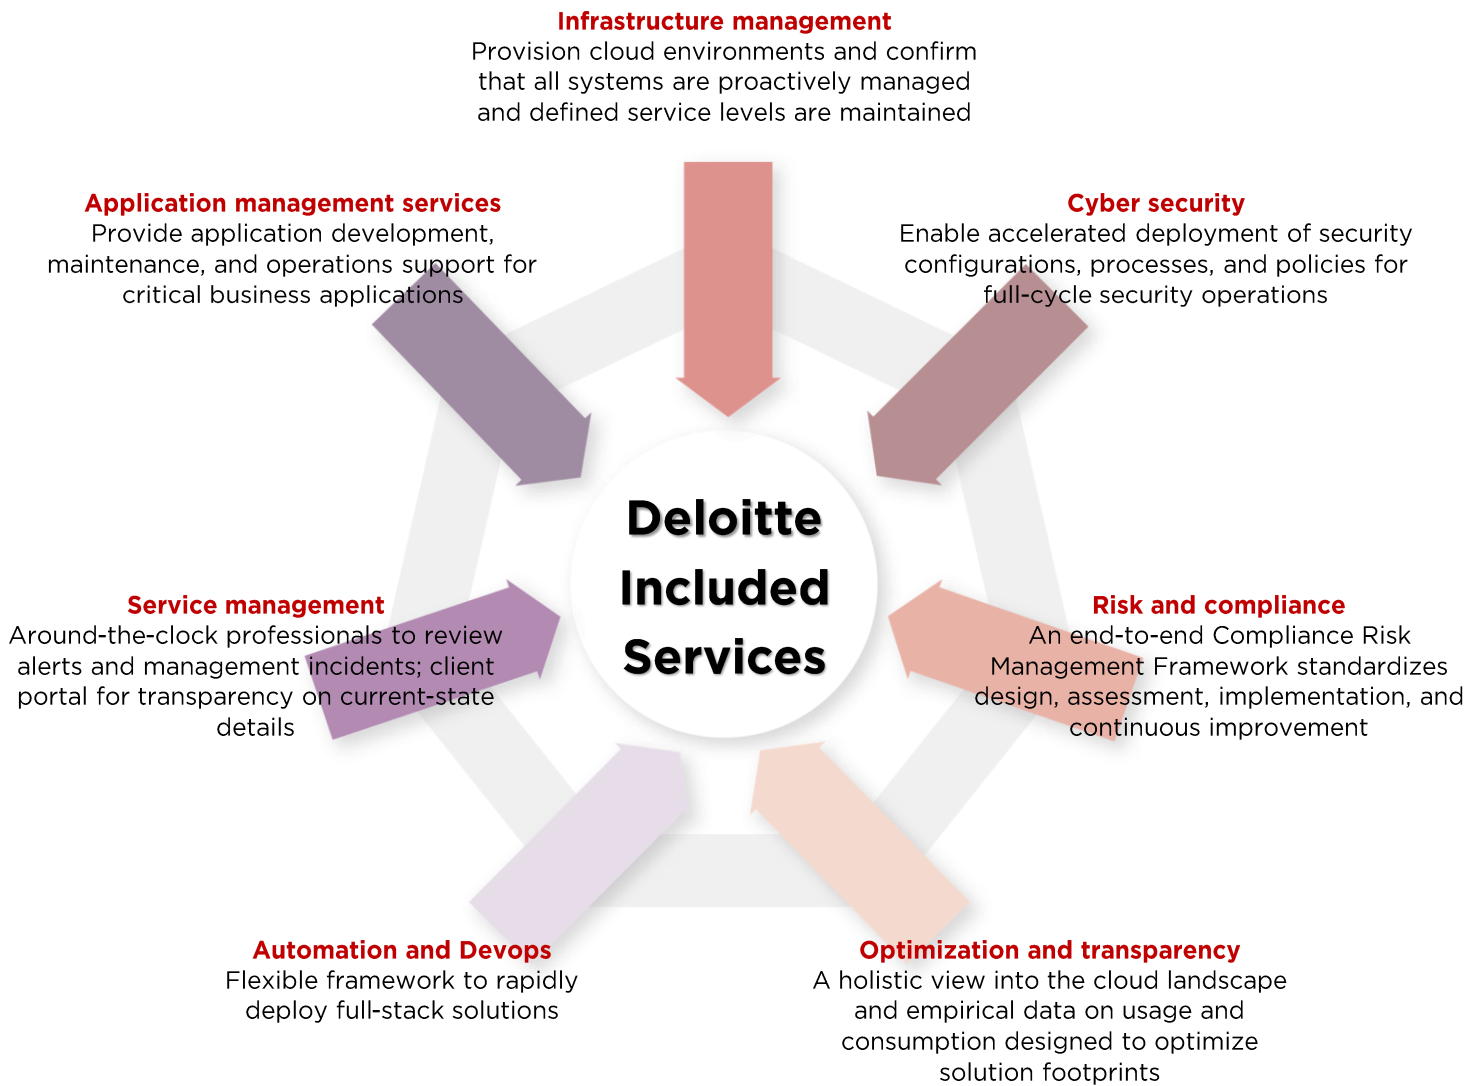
Infrastructure management
Provision cloud environments and confirm that all systems are proactively managed and defined service levels are maintained

Application management services
Provide application development, maintenance, and operations support for critical business applications

Cyber security
Enable accelerated deployment of security configurations, processes, and policies for full-cycle security operations

Deloitte Included Services

Service management
Around-the-clock professionals to review alerts and management incidents; client portal for transparency on current-state details

Risk and compliance
An end-to-end Compliance Risk Management Framework standardizes design, assessment, implementation, and continuous improvement

Automation and Devops
Flexible framework to rapidly deploy full-stack solutions

Optimization and transparency
A holistic view into the cloud landscape and empirical data on usage and consumption designed to optimize solution footprints